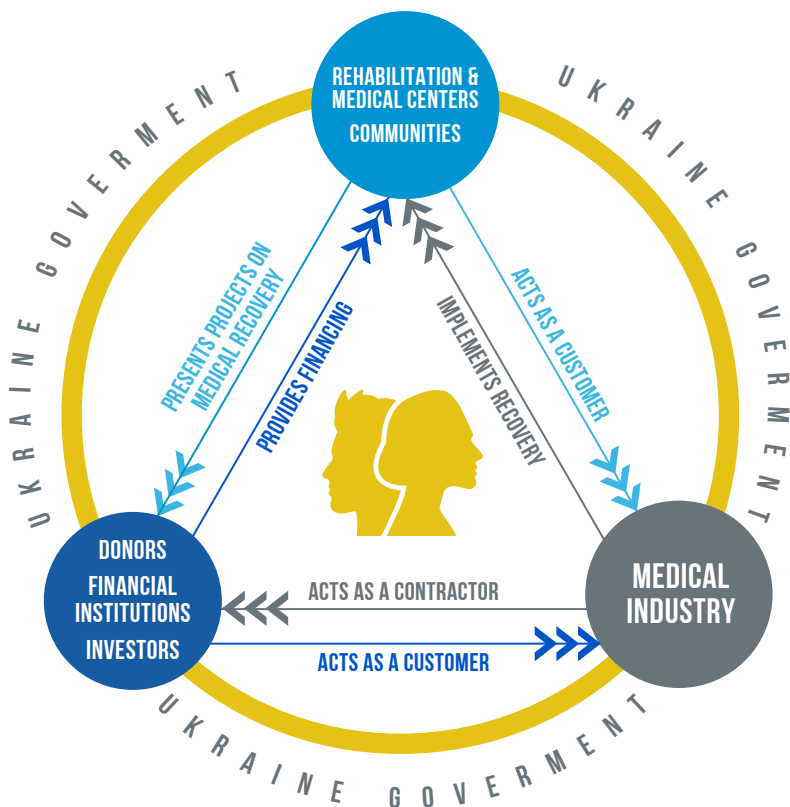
UKRAINE GOVERMENT

UKRAINE GOVERMENT

REHABILITATION & MEDICAL CENTERS

COMMUNITIES

PRESENTS PROJECTS ON MEDICAL RECOVERY

PROVIDES FINANCING

IMPLEMENTS RECOVERY

ACTS AS A CUSTOMER

DONORS

FINANCIAL INSTITUTIONS

INVESTORS

ACTS AS A CONTRACTOR

ACTS AS A CUSTOMER

MEDICAL INDUSTRY

UKRAINE GOVERMENT